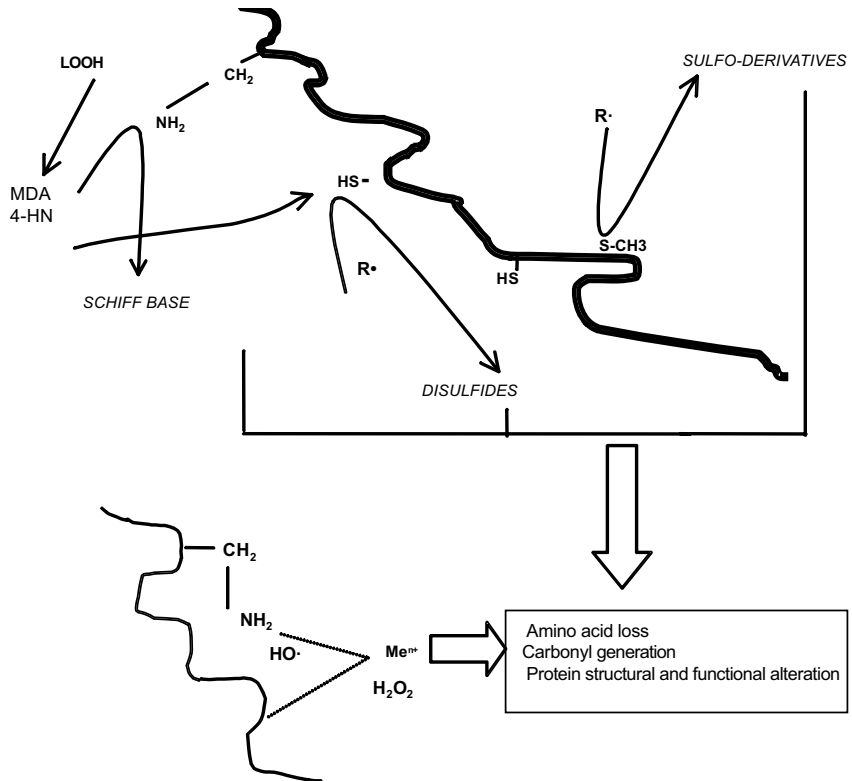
LOOH

$CH_2$

$NH_2$

MDA
4-HN

SCHIFF BASE

HS-

R•

DISULFIDES

SULFO-DERIVATIVES

R·

S-CH3

HS

$CH_2$

$NH_2$

HO·

$Me^{n+}$

$H_2O_2$

Amino acid loss
Carbonyl generation
Protein structural and functional alteration